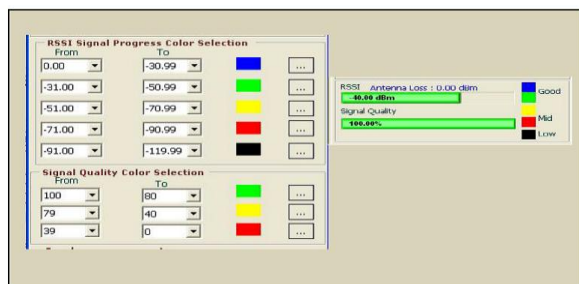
RSSI Signal Progress Color Selection

| From | To | |
|---|---|---|
| 0.00 | -30.99 | ... |
| -31.00 | -50.99 | ... |
| -51.00 | -70.99 | ... |
| -71.00 | -90.99 | ... |
| -91.00 | -119.99 | ... |

Signal Quality Color Selection

| From | To | |
|---|---|---|
| 100 | 80 | ... |
| 79 | 40 | ... |
| 39 | 0 | ... |

RSSI Antenna Loss : 0.00 dBm
-40.00 dBm
Signal Quality
100.00%

Good
Mid
Low